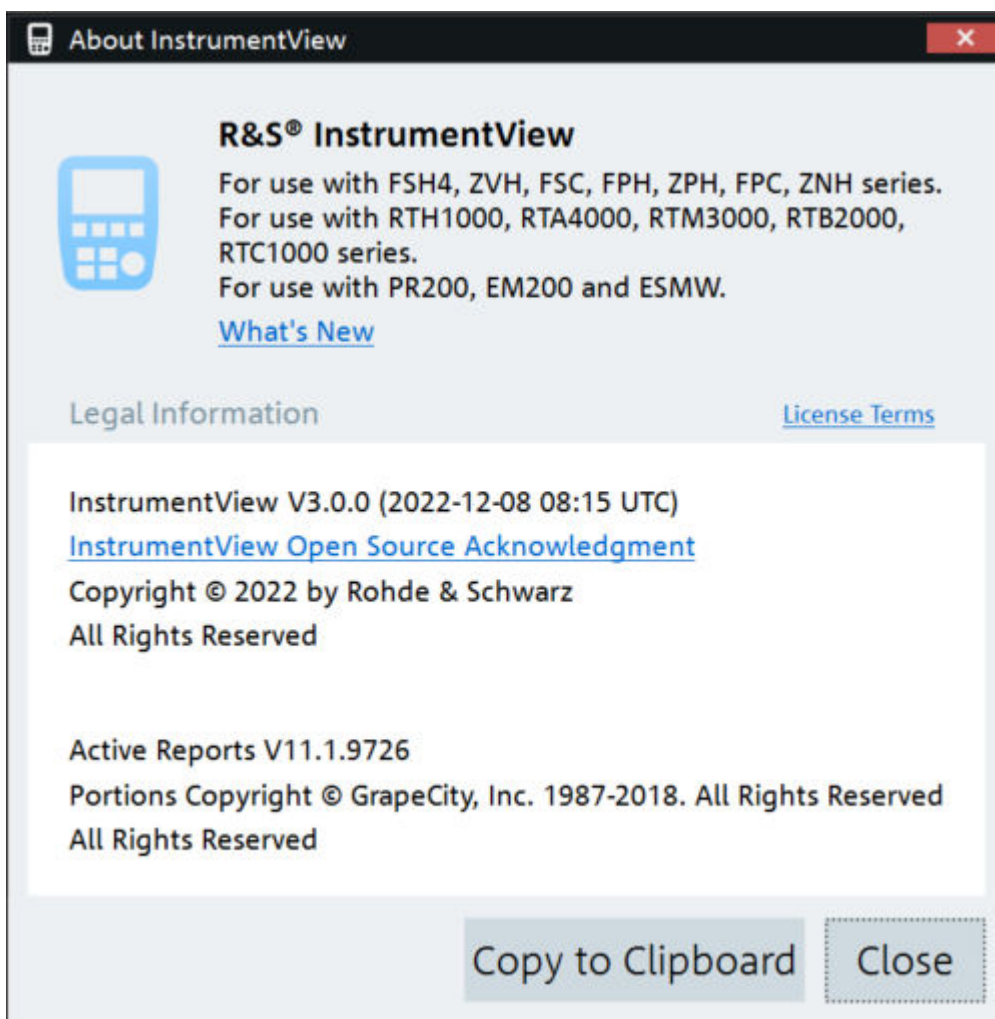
About InstrumentView

R&S® InstrumentView
For use with FSH4, ZVH, FSC, FPH, ZPH, FPC, ZNH series.
For use with RTH1000, RTA4000, RTM3000, RTB2000, RTC1000 series.
For use with PR200, EM200 and ESMW.
What's New

Legal Information

License Terms

InstrumentView V3.0.0 (2022-12-08 08:15 UTC)
InstrumentView Open Source Acknowledgment
Copyright © 2022 by Rohde & Schwarz
All Rights Reserved

Active Reports V11.1.9726
Portions Copyright © GrapeCity, Inc. 1987-2018. All Rights Reserved
All Rights Reserved

Copy to Clipboard

Close